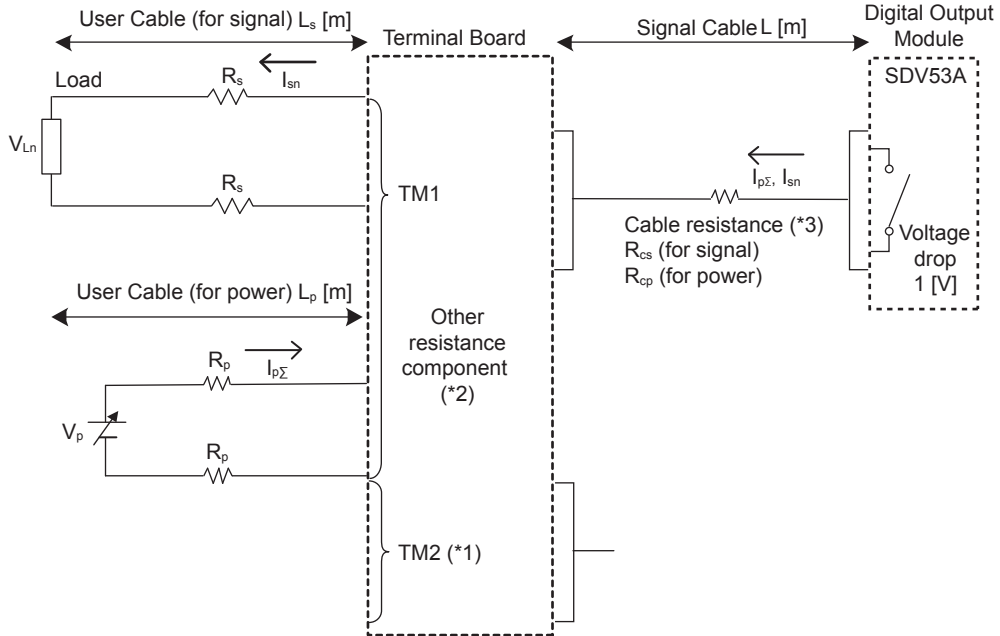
User Cable (for signal) $L_s$ [m]

Terminal Board

Signal Cable L [m]

Digital Output Module

SDV53A

Load

$R_s$

$I_{sn}$

$V_{Ln}$

$R_s$

TM1

$I_{p\Sigma}$, $I_{sn}$

Cable resistance (*3)

$R_{cs}$ (for signal)

$R_{cp}$ (for power)

Voltage drop 1 [V]

User Cable (for power) $L_p$ [m]

Other resistance component (*2)

$R_p$

$I_{p\Sigma}$

$V_p$

$R_p$

TM2 (*1)